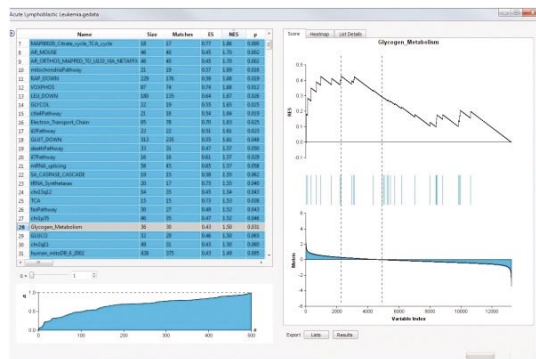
Acute Lymphoblastic Leukemia.gedata

| | Name | Size | Matches | ES | NES | p |
|---|---|---|---|---|---|---|
| 7 | MAP00020_Citrate_cycle_TCA_cycle | 18 | 17 | 0.77 | 1.86 | 0.000 |
| 8 | AR_MOUSE | 86 | 80 | 0.55 | 1.75 | 0.002 |
| 9 | AR_ORTHOS_MAPPED_TO_ULDI_VIA_NETAFFX | 46 | 45 | 0.43 | 1.70 | 0.002 |
| 10 | mitochondriaPathway | 21 | 19 | 0.58 | 1.69 | 0.014 |
| 11 | BAF_DOWN | 228 | 176 | 0.39 | 1.68 | 0.019 |
| 12 | VOXPHOS | 87 | 74 | 0.78 | 1.68 | 0.012 |
| 13 | LEU_DOWN | 190 | 135 | 0.64 | 1.67 | 0.026 |
| 14 | GLYCTA | 22 | 19 | 0.55 | 1.65 | 0.025 |
| 15 | cfb4Pathway | 21 | 19 | 0.56 | 1.64 | 0.019 |
| 16 | Electron_Transport_Chain | 95 | 88 | 0.59 | 1.63 | 0.025 |
| 17 | il2Pathway | 22 | 22 | 0.51 | 1.61 | 0.023 |
| 18 | GLUT_DOWN | 313 | 225 | 0.35 | 1.61 | 0.046 |
| 19 | deathPathway | 33 | 31 | 0.47 | 1.57 | 0.056 |
| 20 | il7Pathway | 16 | 16 | 0.61 | 1.57 | 0.029 |
| 21 | mRNA_splicing | 38 | 45 | 0.47 | 1.57 | 0.058 |
| 22 | SA_CASPASE_CASCADE | 19 | 15 | 0.58 | 1.55 | 0.062 |
| 23 | tRNA_Synthetases | 20 | 17 | 0.73 | 1.20 | 0.240 |
| 24 | chrXp11 | 54 | 25 | 0.45 | 1.54 | 0.047 |
| 25 | TCA | 15 | 15 | 0.73 | 1.53 | 0.036 |
| 26 | fasPathway | 30 | 27 | 0.48 | 1.52 | 0.043 |
| 27 | chr1p35 | 46 | 35 | 0.47 | 1.52 | 0.046 |
| 28 | Glycogen_Metabolism | 36 | 30 | 0.43 | 1.50 | 0.031 |
| 29 | GLUCO | 32 | 29 | 0.46 | 1.50 | 0.063 |
| 30 | chr2q11 | 40 | 31 | 0.43 | 1.50 | 0.066 |
| 31 | human_mitoDB_6_2002 | 428 | 375 | 0.43 | 1.49 | 0.085 |

Score | Heatmap | List Details

Glycogen_Metabolism

RES

Metric

Variable Index

Export | Lists | Results